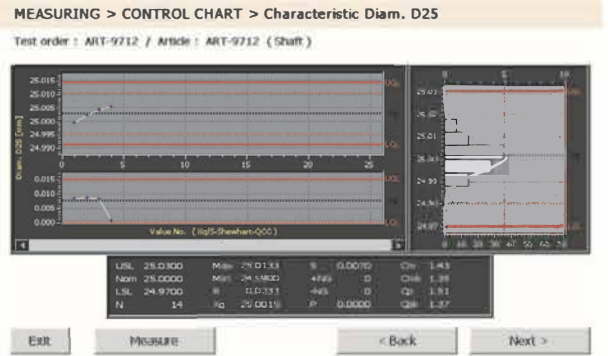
MEASURING > CONTROL CHART > Characteristic Diam. D25

Test order : ART-9712 / Article : ART-9712 (Shaft)

25.015
25.010
25.005
25.000
24.995
24.990

Diam. D25 [mm]

UCL
LCL

0 5 10 15 20 25

0.015
0.010
0.005
0.000

UCL
LCL

Value No. (Xq/S-Shewhart-QCC)

0 5 10

25.03
25.02
25.01
25.00
24.99
24.98
24.97

UGW
OGW

0 10 20 30 40 50 60 70

| USL | 25.0100 | Max | 25.0133 | S | 0.0070 | Cm | 1.43 |
|---|---|---|---|---|---|---|---|
| Nom | 25.0000 | Min | 24.9900 | +NS | 0 | Cmk | 1.39 |
| LSL | 24.9700 | R | 0.0233 | -NS | 0 | Cp | 1.51 |
| N | 14 | Xq | 25.0015 | P | 0.0000 | Cpk | 1.37 |

Exit
Measure
< Back
Next >